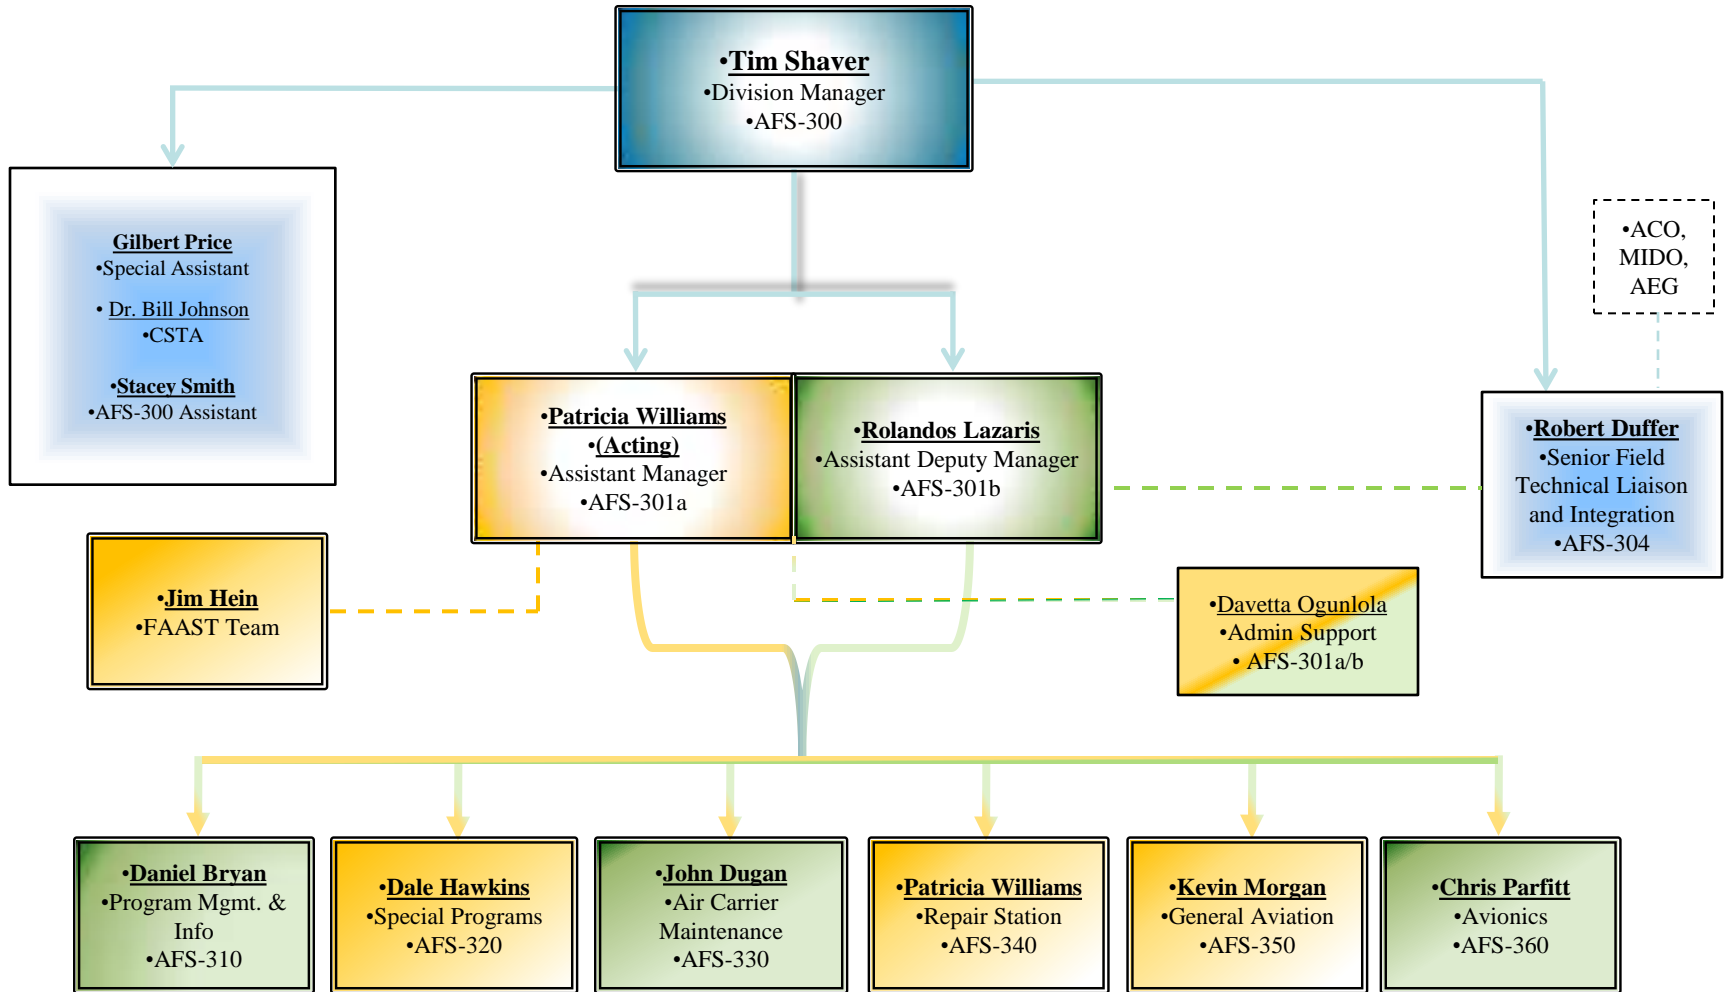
•Tim Shaver
•Division Manager
•AFS-300

Gilbert Price
•Special Assistant

• Dr. Bill Johnson
•CSTA

•Stacey Smith
•AFS-300 Assistant

•ACO, MIDO, AEG

•Patricia Williams
•(Acting)
•Assistant Manager
•AFS-301a

•Rolandos Lazaris
•Assistant Deputy Manager
•AFS-301b

•Robert Duffer
•Senior Field Technical Liaison and Integration
•AFS-304

•Jim Hein
•FAAST Team

•Davetta Ogunlola
•Admin Support
• AFS-301a/b

•Daniel Bryan
•Program Mgmt. & Info
•AFS-310

•Dale Hawkins
•Special Programs
•AFS-320

•John Dugan
•Air Carrier Maintenance
•AFS-330

•Patricia Williams
•Repair Station
•AFS-340

•Kevin Morgan
•General Aviation
•AFS-350

•Chris Parfitt
•Avionics
•AFS-360